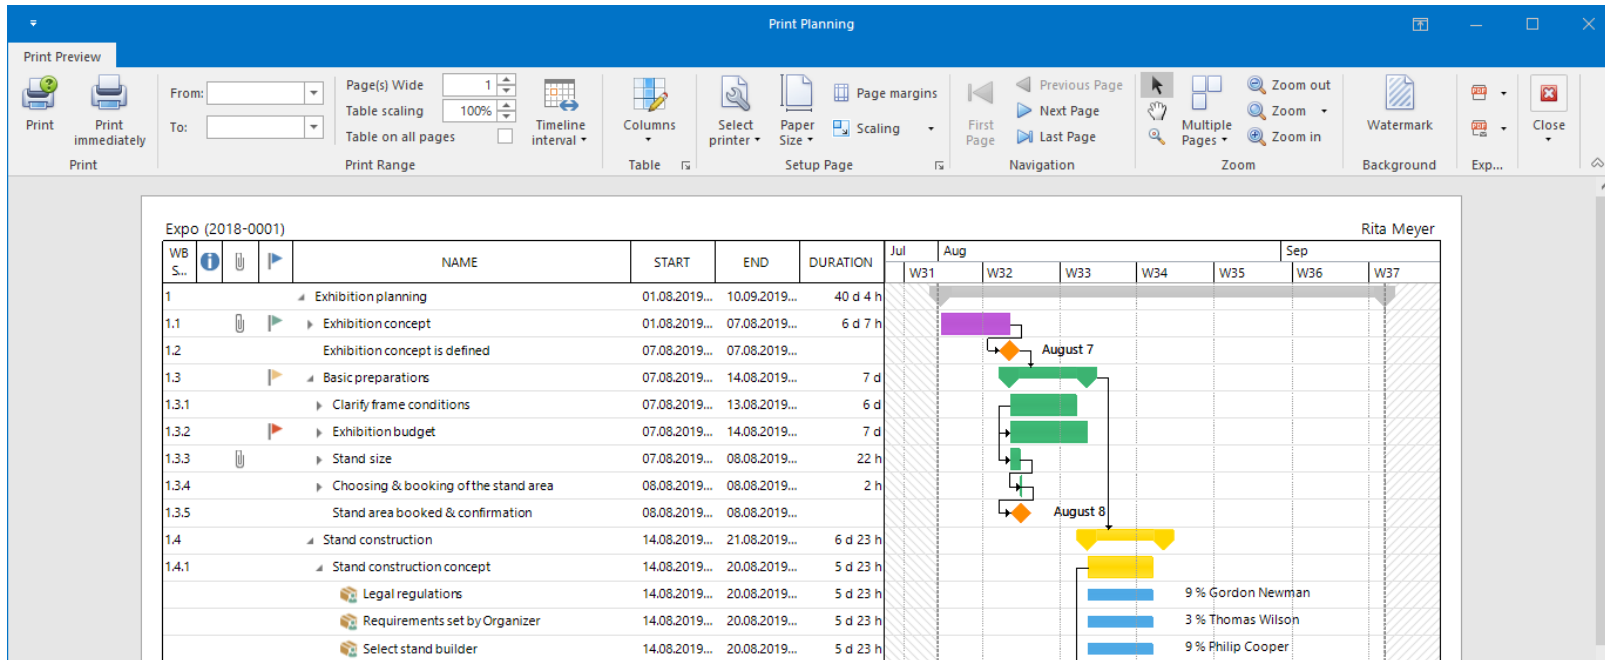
Print Planning

Print Preview

Print
Print immediately
Print

From:
To:

Page(s) Wide 1
Table scaling 100%
Table on all pages
Timeline interval
Print Range

Columns
Table

Select printer
Paper Size
Page margins
Scaling
Setup Page

First Page
Previous Page
Next Page
Last Page
Navigation

Multiple Pages
Zoom out
Zoom
Zoom in
Zoom

Watermark
Background

Exp...

Close

Expo (2018-0001)
Rita Meyer

| WB S... | | | | NAME | START | END | DURATION |
|---|---|---|---|---|---|---|---|
| 1 | | | | Exhibition planning | 01.08.2019... | 10.09.2019... | 40 d 4 h |
| 1.1 | | | | Exhibition concept | 01.08.2019... | 07.08.2019... | 6 d 7 h |
| 1.2 | | | | Exhibition concept is defined | 07.08.2019... | 07.08.2019... | |
| 1.3 | | | | Basic preparations | 07.08.2019... | 14.08.2019... | 7 d |
| 1.3.1 | | | | Clarify frame conditions | 07.08.2019... | 13.08.2019... | 6 d |
| 1.3.2 | | | | Exhibition budget | 07.08.2019... | 14.08.2019... | 7 d |
| 1.3.3 | | | | Stand size | 07.08.2019... | 08.08.2019... | 22 h |
| 1.3.4 | | | | Choosing & booking of the stand area | 08.08.2019... | 08.08.2019... | 2 h |
| 1.3.5 | | | | Stand area booked & confirmation | 08.08.2019... | 08.08.2019... | |
| 1.4 | | | | Stand construction | 14.08.2019... | 21.08.2019... | 6 d 23 h |
| 1.4.1 | | | | Stand construction concept | 14.08.2019... | 20.08.2019... | 5 d 23 h |
| | | | | Legal regulations | 14.08.2019... | 20.08.2019... | 5 d 23 h |
| | | | | Requirements set by Organizer | 14.08.2019... | 20.08.2019... | 5 d 23 h |
| | | | | Select stand builder | 14.08.2019... | 20.08.2019... | 5 d 23 h |

Jul Aug Sep
W31 W32 W33 W34 W35 W36 W37
August 7
August 8
9 % Gordon Newman
3 % Thomas Wilson
9 % Philip Cooper